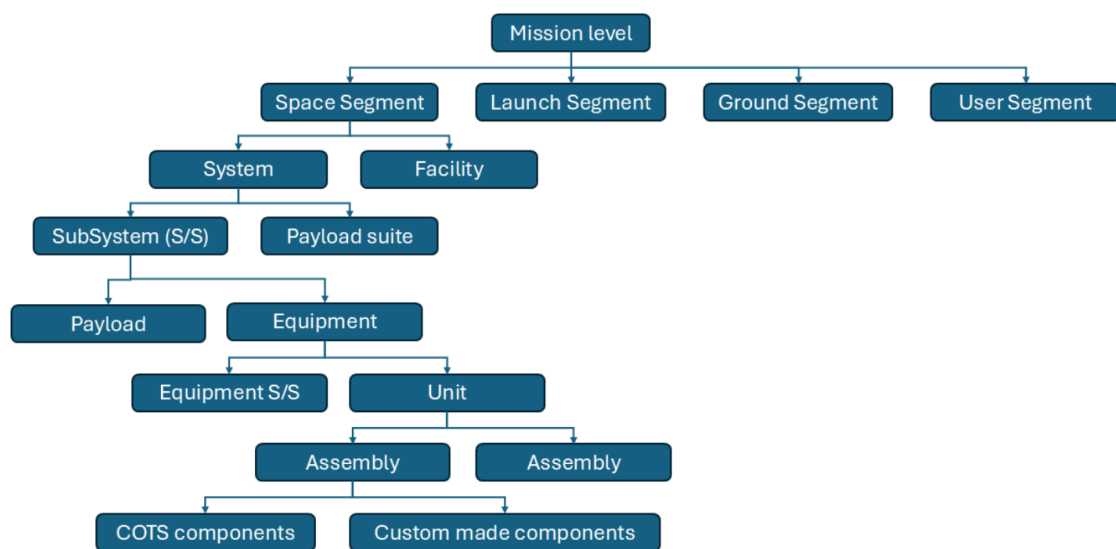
Mission level

Space Segment

Launch Segment

Ground Segment

User Segment

System

Facility

SubSystem (S/S)

Payload suite

Payload

Equipment

Equipment S/S

Unit

Assembly

Assembly

COTS components

Custom made components